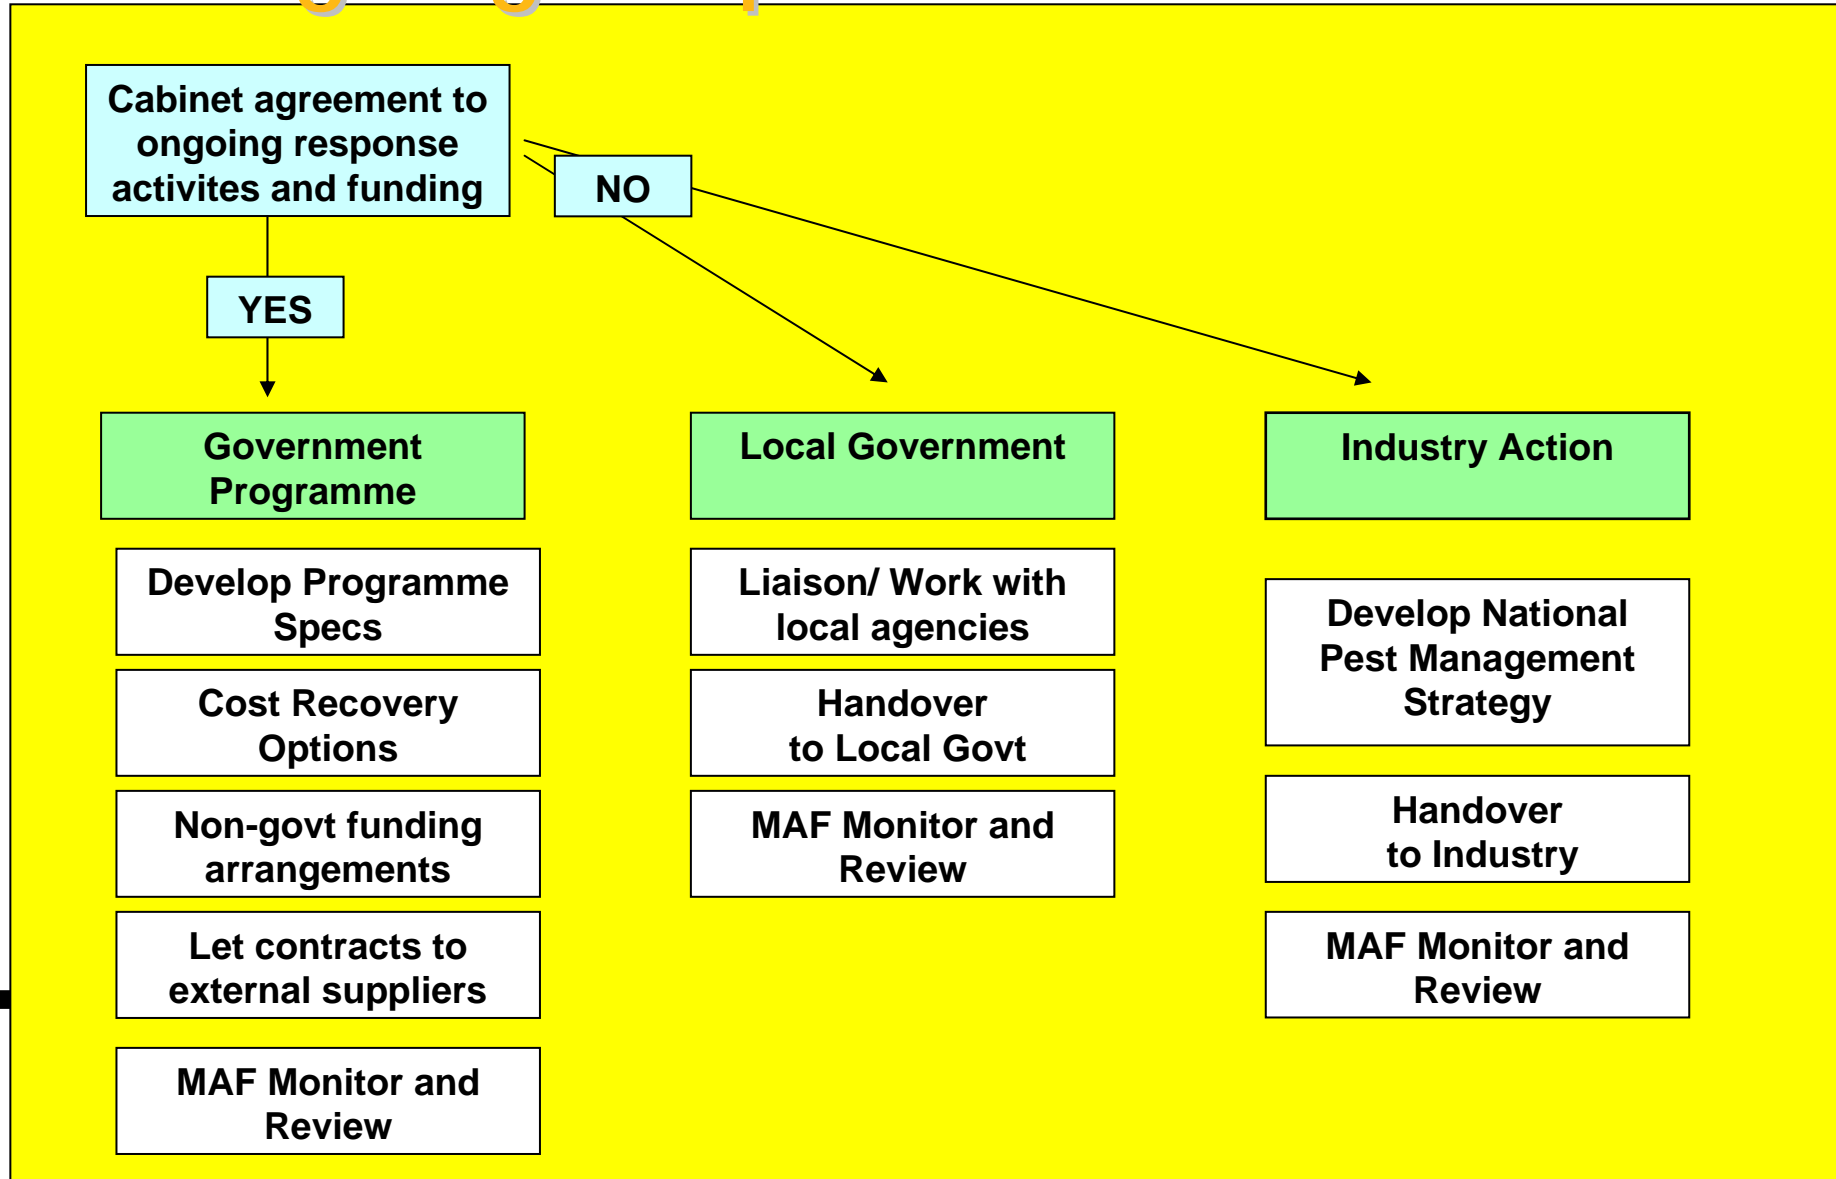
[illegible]

Cabinet agreement to ongoing response activites and funding

YES

NO

Government Programme

Develop Programme Specs

Cost Recovery Options

Non-govt funding arrangements

Let contracts to external suppliers

MAF Monitor and Review

Local Government

Liaison/ Work with local agencies

Handover to Local Govt

MAF Monitor and Review

Industry Action

Develop National Pest Management Strategy

Handover to Industry

MAF Monitor and Review